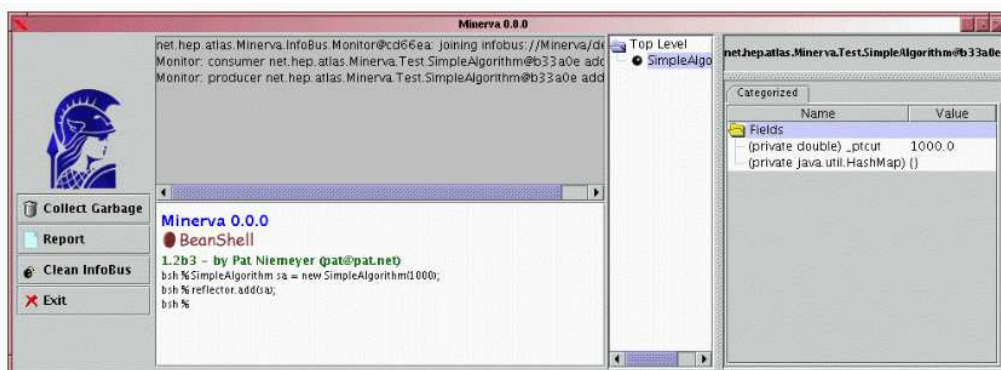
Minerva 0.0.0

net.hep.atlas.Minerva.InfoBus.Monitor@cd66ea: joining infobus://Minerva/de
Monitor: consumer net.hep.atlas.Minerva.Test.SimpleAlgorithm@b33a0e add
Monitor: producer net.hep.atlas.Minerva.Test.SimpleAlgorithm@b33a0e add

Collect Garbage

Report

Clean InfoBus

Exit

Minerva 0.0.0
BeanShell
1.2b3 - by Pat Niemeyer (pat@pat.net)
bsh % SimpleAlgorithm sa = new SimpleAlgorithm(1000);
bsh % reflector.add(sa);
bsh %

Top Level
SimpleAlgo

net.hep.atlas.Minerva.Test.SimpleAlgorithm@b33a0e

Categorized

| Name | Value |
|---|---|
| Fields | |
| (private double) _ptcut | 1000.0 |
| (private java.util.HashMap) () | |